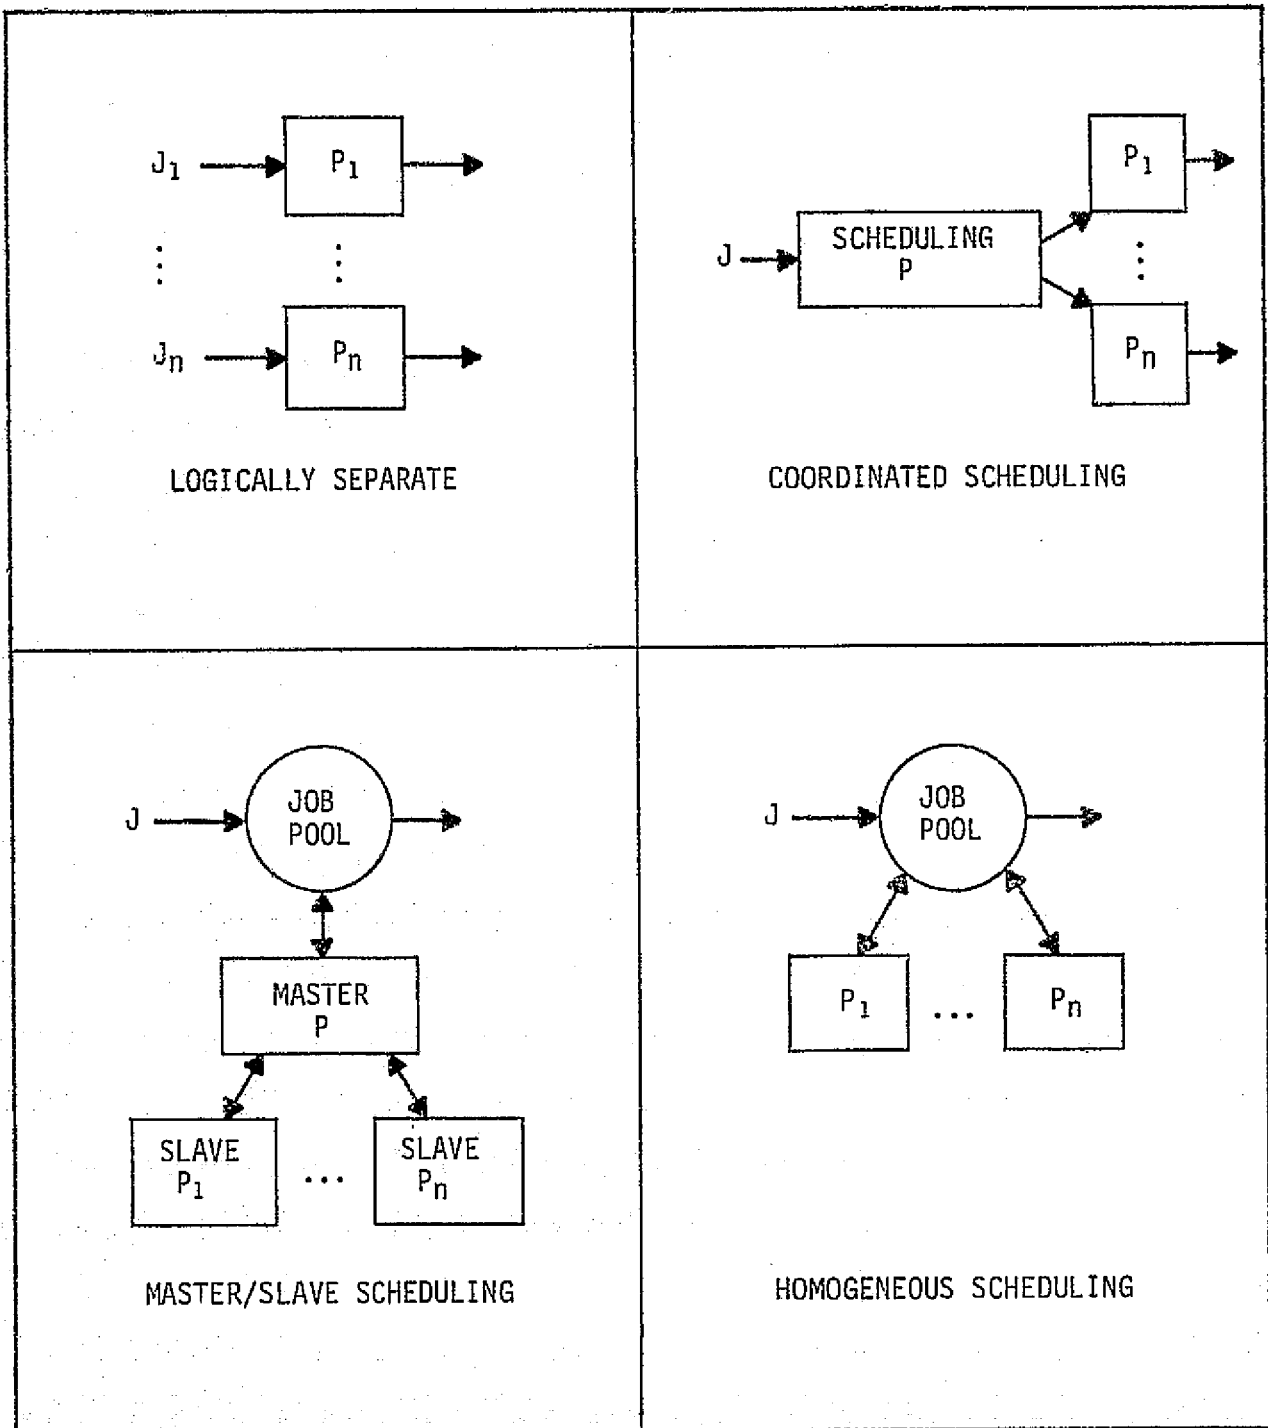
$J_1$ $P_1$
$J_n$ $P_n$

LOGICALLY SEPARATE

J SCHEDULING P
$P_1$
$P_n$

COORDINATED SCHEDULING

J JOB POOL
MASTER P
SLAVE $P_1$ ... SLAVE $P_n$

MASTER/SLAVE SCHEDULING

J JOB POOL
$P_1$ ... $P_n$

HOMOGENEOUS SCHEDULING